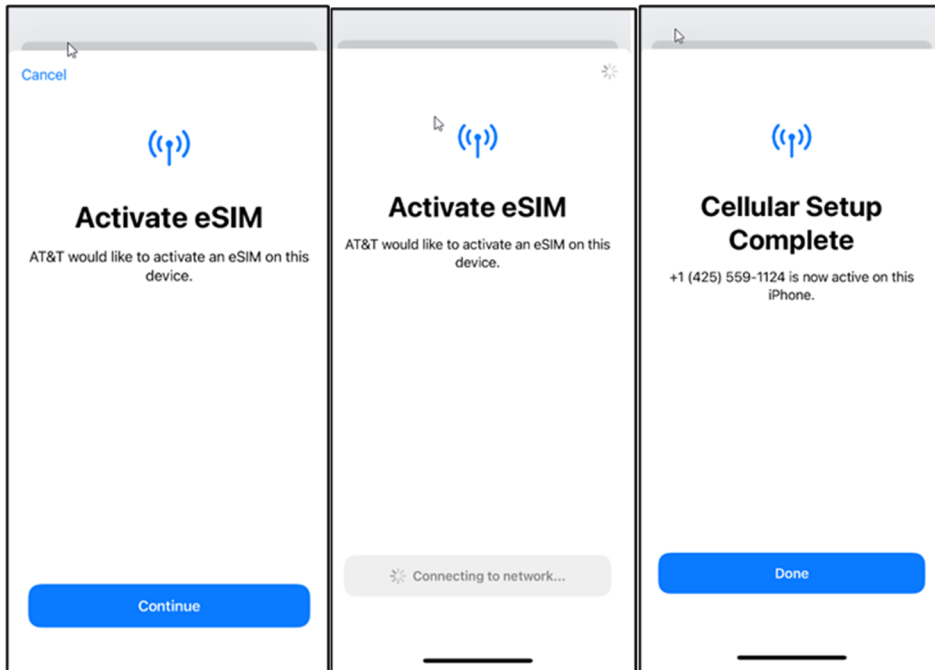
Cancel

Activate eSIM

AT&T would like to activate an eSIM on this device.

Continue

Activate eSIM

AT&T would like to activate an eSIM on this device.

Connecting to network...

Cellular Setup Complete

+1 (425) 559-1124 is now active on this iPhone.

Done